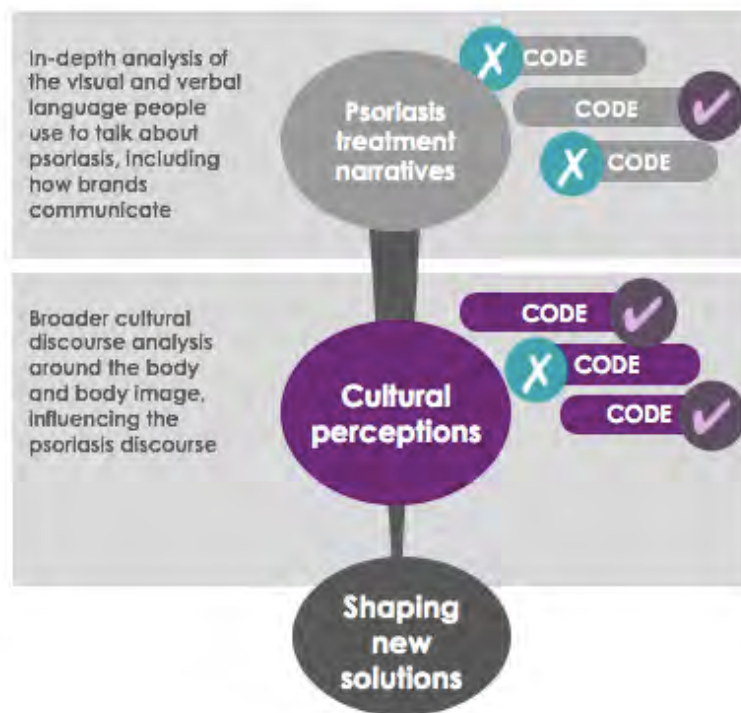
In-depth analysis of the visual and verbal language people use to talk about psoriasis, including how brands communicate

Psoriasis treatment narratives

✗ CODE
CODE ✓
✗ CODE

Broader cultural discourse analysis around the body and body image, influencing the psoriasis discourse

Cultural perceptions

CODE ✓
✗ CODE
CODE ✓

Shaping new solutions